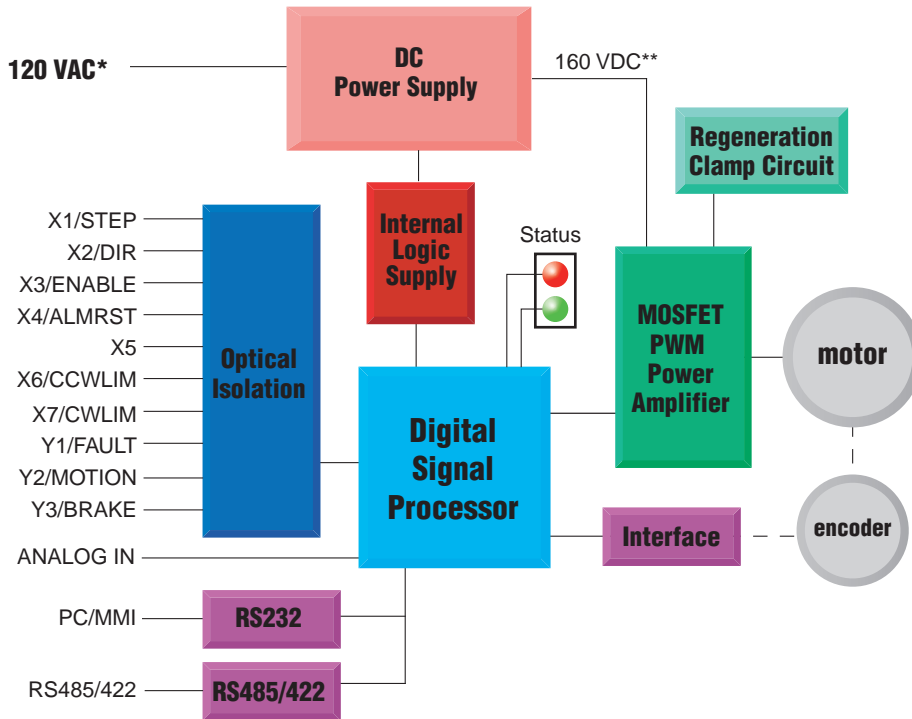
120 VAC*

DC Power Supply

160 VDC**

Regeneration Clamp Circuit

X1/STEP
X2/DIR
X3/ENABLE
X4/ALMRST
X5
X6/CCWLIM
X7/CWLIM
Y1/FAULT
Y2/MOTION
Y3/BRAKE

Optical Isolation

Internal Logic Supply

Status

MOSFET PWM Power Amplifier

motor

Digital Signal Processor

ANALOG IN

Interface

encoder

PC/MMI

RS232

RS485/422

RS485/422